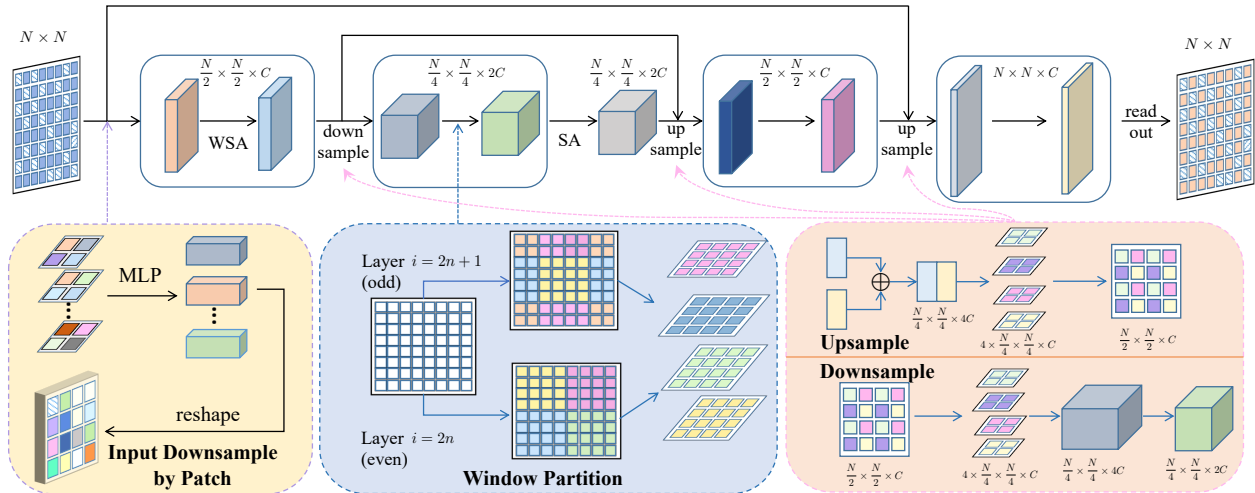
$N \times N$

$\frac{N}{2} \times \frac{N}{2} \times C$

WSA

down sample

$\frac{N}{4} \times \frac{N}{4} \times 2C$

SA

$\frac{N}{4} \times \frac{N}{4} \times 2C$

up sample

$\frac{N}{2} \times \frac{N}{2} \times C$

up sample

$N \times N \times C$

read out

$N \times N$

MLP

reshape

Input Downsample by Patch

Layer $i = 2n + 1$ (odd)

Layer $i = 2n$ (even)

Window Partition

$\frac{N}{4} \times \frac{N}{4} \times 4C$

$4 \times \frac{N}{4} \times \frac{N}{4} \times C$

$\frac{N}{2} \times \frac{N}{2} \times C$

Upsample

Downsample

$\frac{N}{2} \times \frac{N}{2} \times C$

$4 \times \frac{N}{4} \times \frac{N}{4} \times C$

$\frac{N}{4} \times \frac{N}{4} \times 4C$

$\frac{N}{4} \times \frac{N}{4} \times 2C$